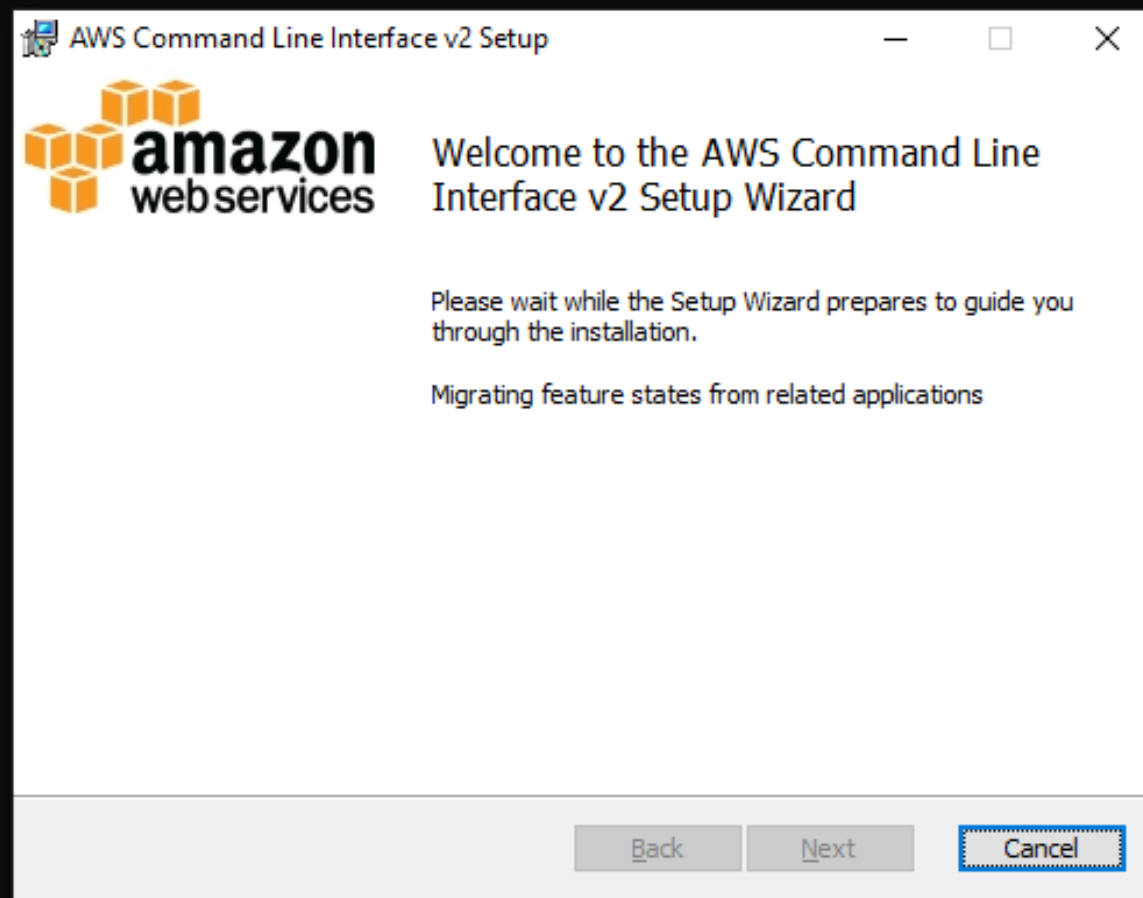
AWS Command Line Interface v2 Setup

amazon
webservices

Welcome to the AWS Command Line Interface v2 Setup Wizard

Please wait while the Setup Wizard prepares to guide you through the installation.

Migrating feature states from related applications

Back
Next
Cancel